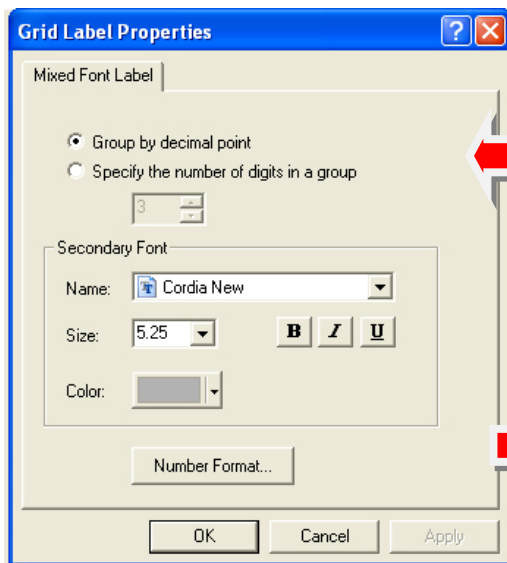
Grid Label Properties

?

Mixed Font Label

Group by decimal point

Specify the number of digits in a group

3

Secondary Font

Name: Cordia New

Size: 5.25

B I U

Color:

Number Format...

OK

Cancel

Apply